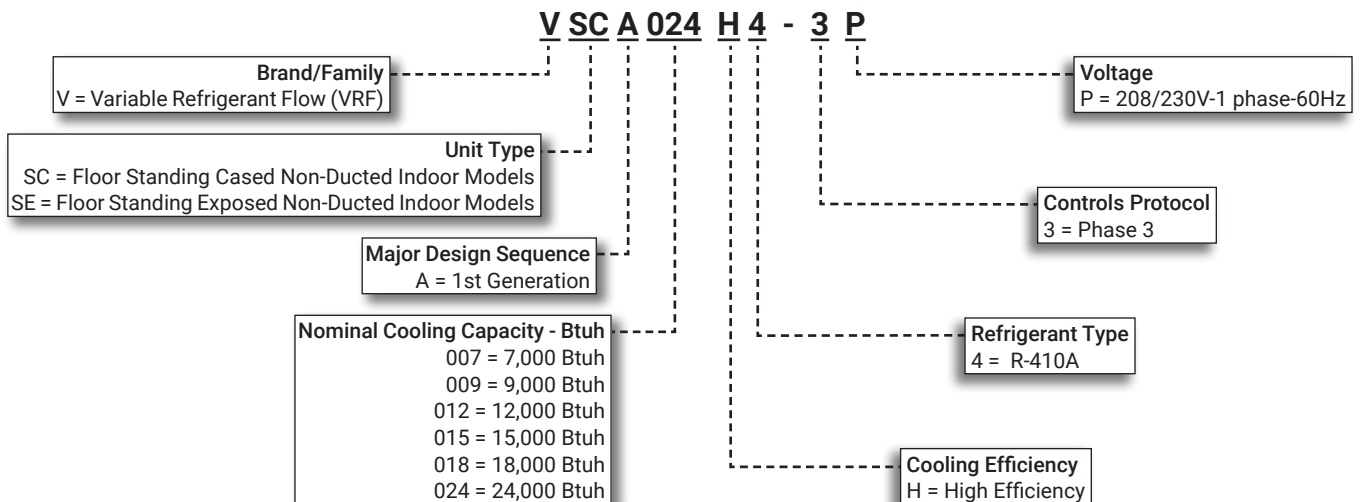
V SC A 024 H 4 - 3 P

Brand/Family
V = Variable Refrigerant Flow (VRF)

Unit Type
SC = Floor Standing Cased Non-Ducted Indoor Models
SE = Floor Standing Exposed Non-Ducted Indoor Models

Major Design Sequence
A = 1st Generation

Nominal Cooling Capacity - Btuh
007 = 7,000 Btuh
009 = 9,000 Btuh
012 = 12,000 Btuh
015 = 15,000 Btuh
018 = 18,000 Btuh
024 = 24,000 Btuh

Voltage
P = 208/230V-1 phase-60Hz

Controls Protocol
3 = Phase 3

Refrigerant Type
4 = R-410A

Cooling Efficiency
H = High Efficiency